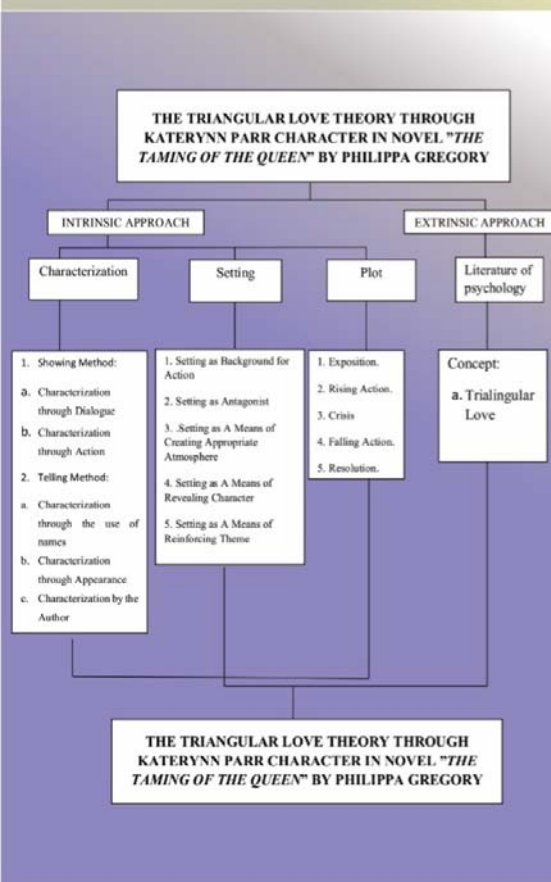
THE TRIANGULAR LOVE THEORY THROUGH KATERYNN PARR CHARACTER IN NOVEL "*THE TAMING OF THE QUEEN*" BY PHILIPPA GREGORY

INTRINSIC APPROACH

EXTRINSIC APPROACH

Characterization

Setting

Plot

Literature of psychology

1. Showing Method:

a. Characterization through Dialogue

b. Characterization through Action

2. Telling Method:

a. Characterization through the use of names

b. Characterization through Appearance

c. Characterization by the Author

1. Setting as Background for Action

2. Setting as Antagonist

3. .Setting as A Means of Creating Appropriate Atmosphere

4. Setting as A Means of Revealing Character

5. Setting as A Means of Reinforcing Theme

1. Exposition.

2. Rising Action.

3. Crisis

4. Falling Action.

5. Resolution.

Concept:

a. Trialingular Love

THE TRIANGULAR LOVE THEORY THROUGH KATERYNN PARR CHARACTER IN NOVEL "*THE TAMING OF THE QUEEN*" BY PHILIPPA GREGORY